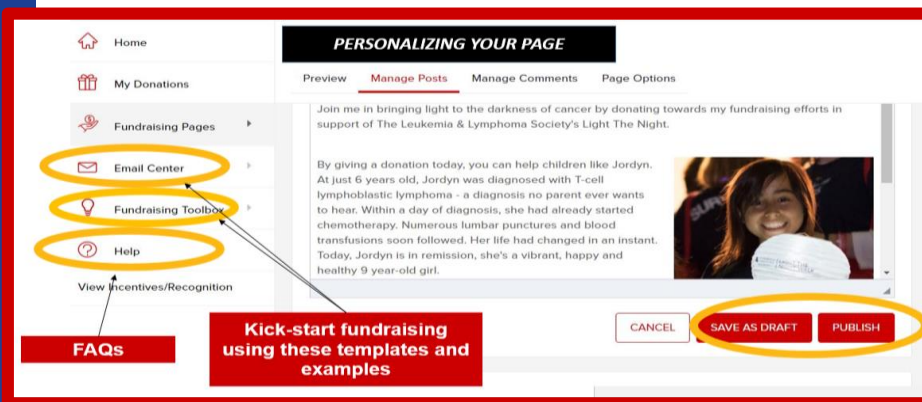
Home

My Donations

Fundraising Pages

Email Center

Fundraising Toolbox

Help

View Incentives/Recognition

PERSONALIZING YOUR PAGE

Preview Manage Posts Manage Comments Page Options

Join me in bringing light to the darkness of cancer by donating towards my fundraising efforts in support of The Leukemia & Lymphoma Society's Light The Night.

By giving a donation today, you can help children like Jordyn. At just 6 years old, Jordyn was diagnosed with T-cell lymphoblastic lymphoma - a diagnosis no parent ever wants to hear. Within a day of diagnosis, she had already started chemotherapy. Numerous lumbar punctures and blood transfusions soon followed. Her life had changed in an instant. Today, Jordyn is in remission, she's a vibrant, happy and healthy 9 year-old girl.

FAQs

Kick-start fundraising using these templates and examples

CANCEL

SAVE AS DRAFT

PUBLISH